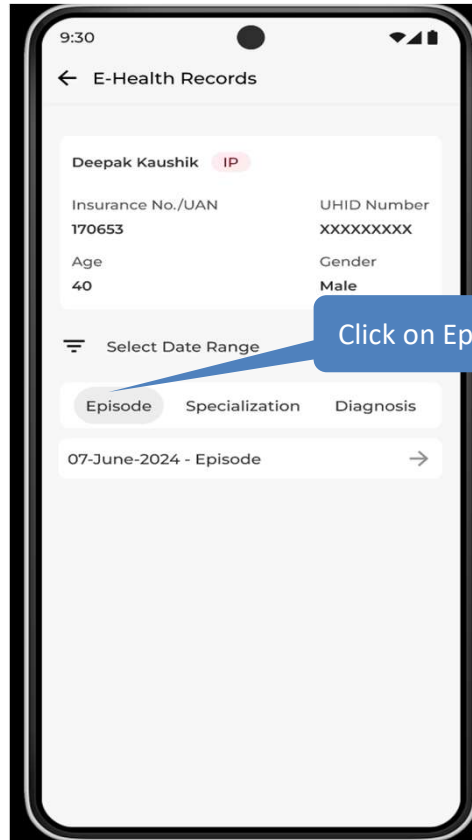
9:30

← E-Health Records

Deepak Kaushik IP

Insurance No./UAN
170653

UHID Number
XXXXXXXXX

Age
40

Gender
Male

Select Date Range

Click on Ep

Episode Specialization Diagnosis

07-June-2024 - Episode →